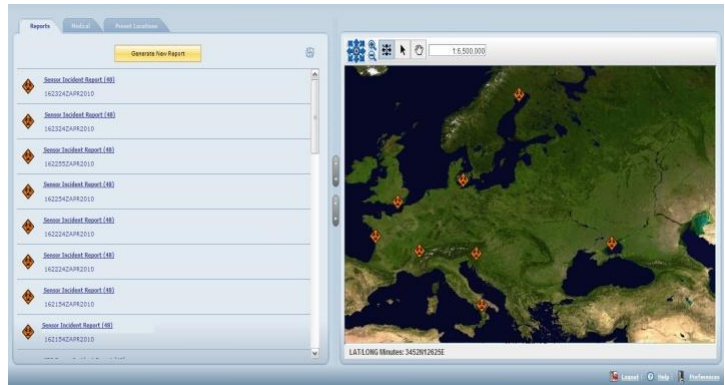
Reports Medical Preset Locations

Generate New Report

Sensor Incident Report (48)
162324ZAPR2010

Sensor Incident Report (48)
162324ZAPR2010

Sensor Incident Report (48)
162255ZAPR2010

Sensor Incident Report (48)
162254ZAPR2010

Sensor Incident Report (48)
162224ZAPR2010

Sensor Incident Report (48)
162224ZAPR2010

Sensor Incident Report (48)
162154ZAPR2010

Sensor Incident Report (48)
162154ZAPR2010

1:6,500,000

LAT/LONG Minutes: 3452N12625E

Logout Help Preferences